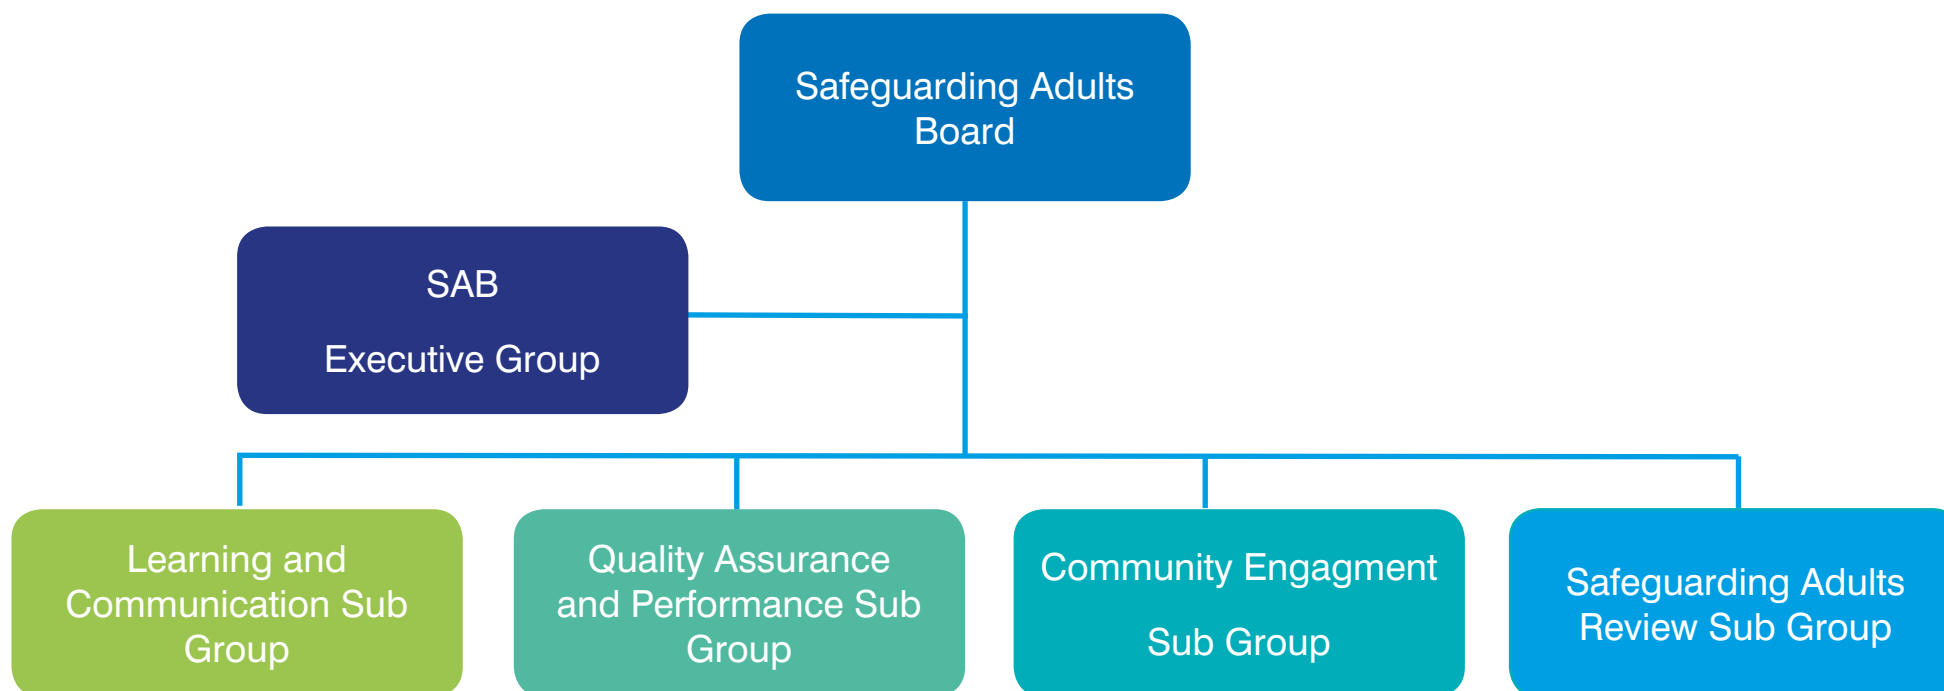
Safeguarding Adults Board

SAB

Executive Group

Learning and Communication Sub Group

Quality Assurance and Performance Sub Group

Community Engagment

Sub Group

Safeguarding Adults Review Sub Group